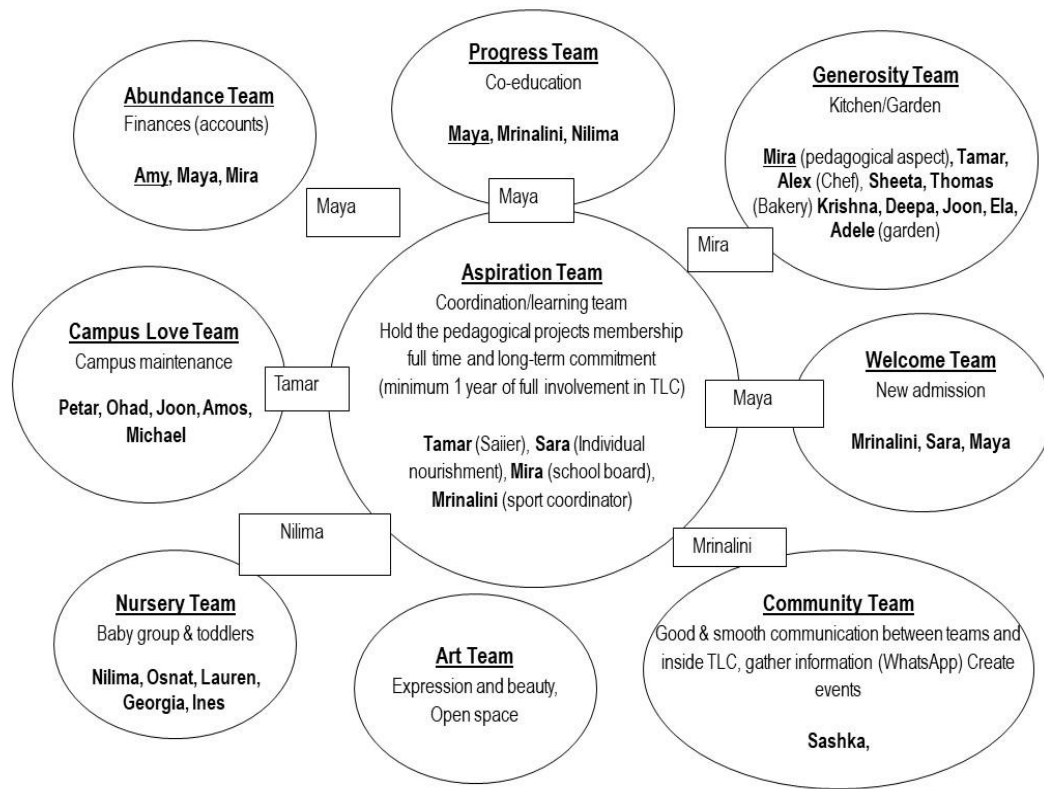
Progress Team
Co-education

Maya, Mrinalini, Nilima

Abundance Team
Finances (accounts)

Amy, Maya, Mira

Generosity Team
Kitchen/Garden

Mira (pedagogical aspect), Tamar, Alex (Chef), Sheeta, Thomas (Bakery) Krishna, Deepa, Joon, Ela, Adele (garden)

Maya

Maya

Mira

Aspiration Team
Coordination/learning team
Hold the pedagogical projects membership full time and long-term commitment (minimum 1 year of full involvement in TLC)

Tamar (Saiier), Sara (Individual nourishment), Mira (school board), Mrinalini (sport coordinator)

Campus Love Team
Campus maintenance

Petar, Ohad, Joon, Amos, Michael

Tamar

Maya

Welcome Team
New admission

Mrinalini, Sara, Maya

Nilima

Mrinalini

Nursery Team
Baby group & toddlers

Nilima, Osnat, Lauren, Georgia, Ines

Art Team
Expression and beauty, Open space

Community Team
Good & smooth communication between teams and inside TLC, gather information (WhatsApp) Create events

Sashka,